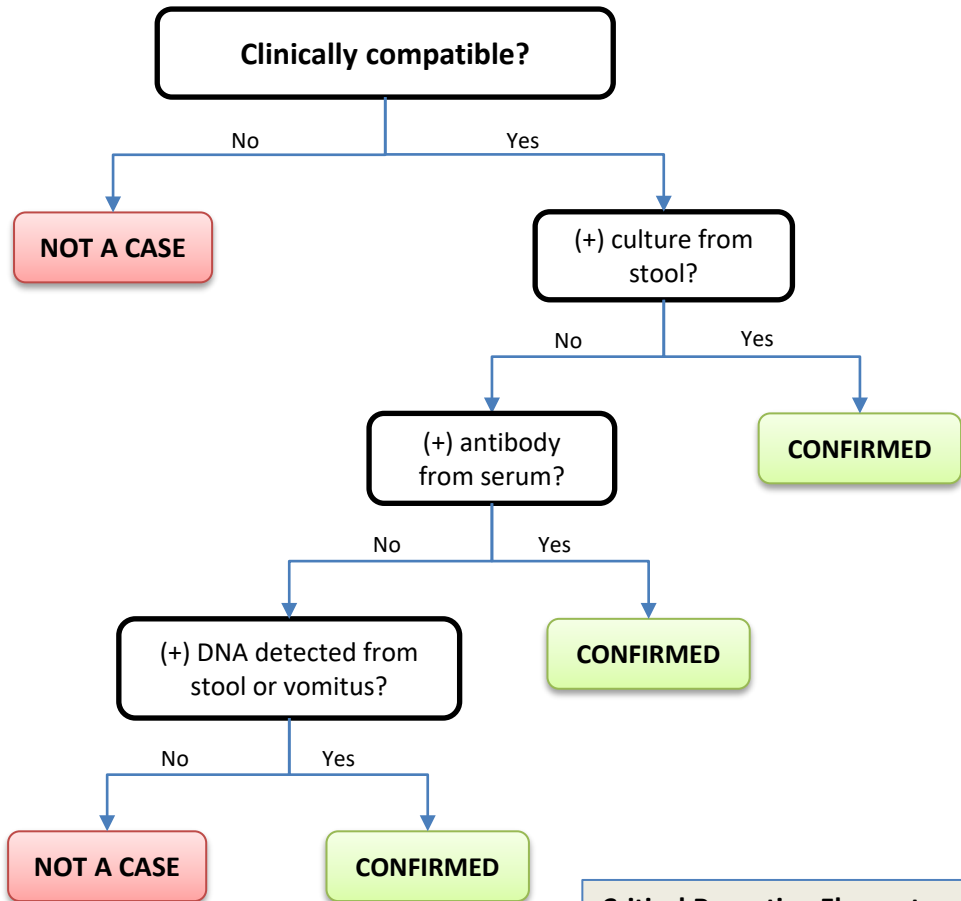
Clinically compatible?

No

Yes

NOT A CASE

(+) culture from stool?

No

Yes

(+) antibody from serum?

CONFIRMED

No

Yes

(+) DNA detected from stool or vomitus?

CONFIRMED

No

Yes

NOT A CASE

CONFIRMED

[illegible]